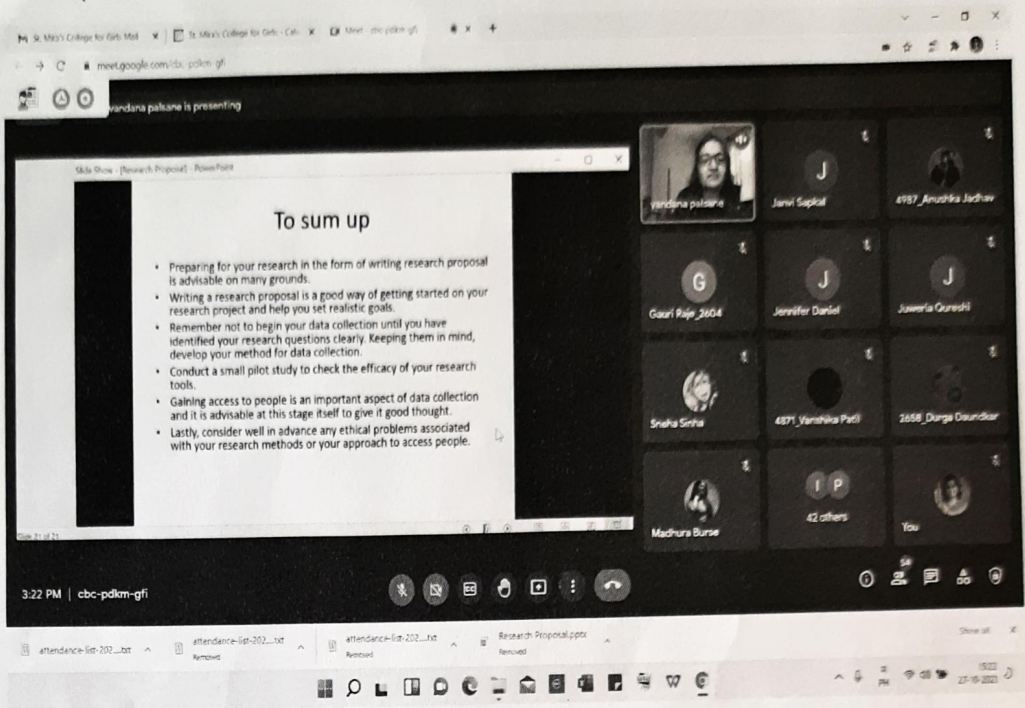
St. Mira's College for Girls Mail | St. Mira's College for Girls - Cale | Meet - cbc-pdkm-gfi

meet.google.com/cbc-pdkm-gfi

vandana palsane is presenting

Slide Show - [Research Proposal] - PowerPoint

To sum up

- Preparing for your research in the form of writing research proposal is advisable on many grounds.
- Writing a research proposal is a good way of getting started on your research project and help you set realistic goals.
- Remember not to begin your data collection until you have identified your research questions clearly. Keeping them in mind, develop your method for data collection.
- Conduct a small pilot study to check the efficacy of your research tools.
- Gaining access to people is an important aspect of data collection and it is advisable at this stage itself to give it good thought.
- Lastly, consider well in advance any ethical problems associated with your research methods or your approach to access people.

Slide 21 of 21

vandana palsane
J
Janvi Sapkal
4987_Anushka Jadhav
G
Gauri Raje_2604
J
Jennifer Daniel
J
Juweria Qureshi
Sneha Sinha
4871_Vanshika Patil
2656_Durga Daundkar
Madhura Burse
I P
42 others
You

3:22 PM | cbc-pdkm-gfi

attendance-list-202....txt
attendance-list-202....txt Removed
attendance-list-202....txt Removed
Research Proposal.pptx Removed
Show all

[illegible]
27-10-2021